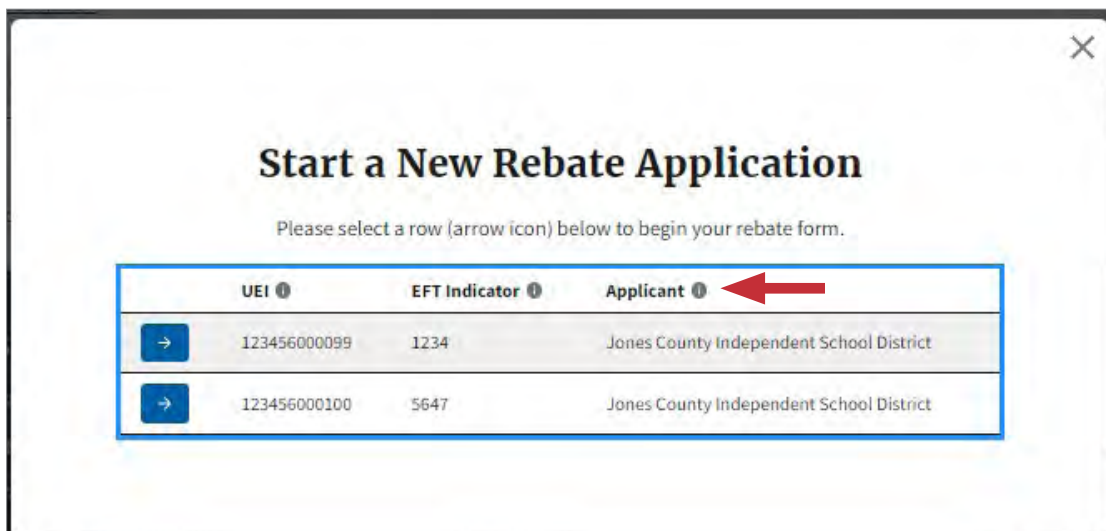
×

Start a New Rebate Application

Please select a row (arrow icon) below to begin your rebate form.

| | UEI | EFT Indicator | Applicant |
|---|---|---|---|
| → | 123456000099 | 1234 | Jones County Independent School District |
| → | 123456000100 | 5647 | Jones County Independent School District |